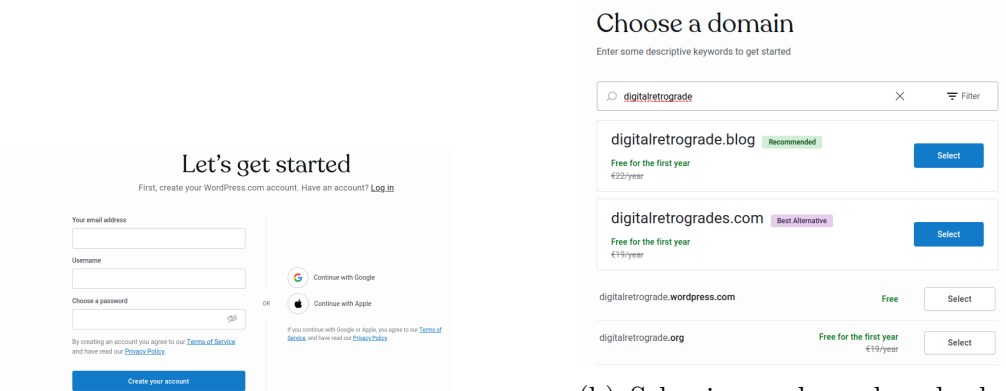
Let's get started

First, create your WordPress.com account. Have an account? Log in

Your email address

Username

Choose a password

By creating an account you agree to our Terms of Service and have read our Privacy Policy.

Create your account

OR

Continue with Google

Continue with Apple

If you continue with Google or Apple, you agree to our Terms of Service, and have read our Privacy Policy.

Choose a domain

Enter some descriptive keywords to get started

digitalretrograde

Filter

digitalretrograde.blog Recommended

Free for the first year

~~€22/year~~

Select

digitalretrogrades.com Best Alternative

Free for the first year

~~€19/year~~

Select

digitalretrograde.wordpress.com Free Select

digitalretrograde.org Free for the first year ~~€19/year~~ Select

(b) Selecting a domain name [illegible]